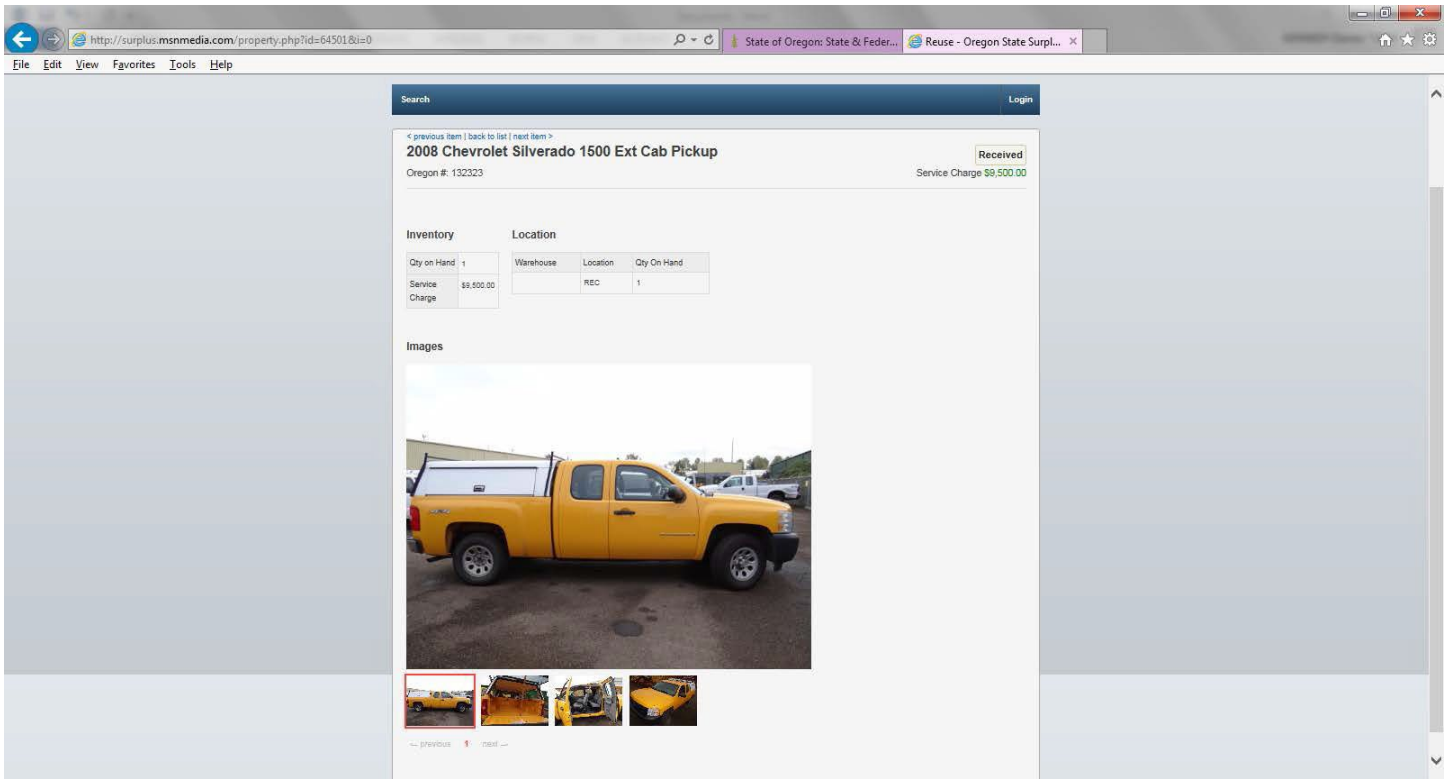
http://surplus.msnmedia.com/property.php?id=64501&i=0

State of Oregon: State & Feder...

Reuse - Oregon State Surpl...

File Edit View Favorites Tools Help

Search

Login

< previous item | back to list | next item >

2008 Chevrolet Silverado 1500 Ext Cab Pickup

Received

Oregon #: 132323

Service Charge $9,500.00

Inventory

| Qty on Hand | 1 |
|---|---|
| Service Charge | $9,500.00 |

Location

| Warehouse | Location | Qty On Hand |
|---|---|---|
| | REC | 1 |

Images

← previous 1 next →